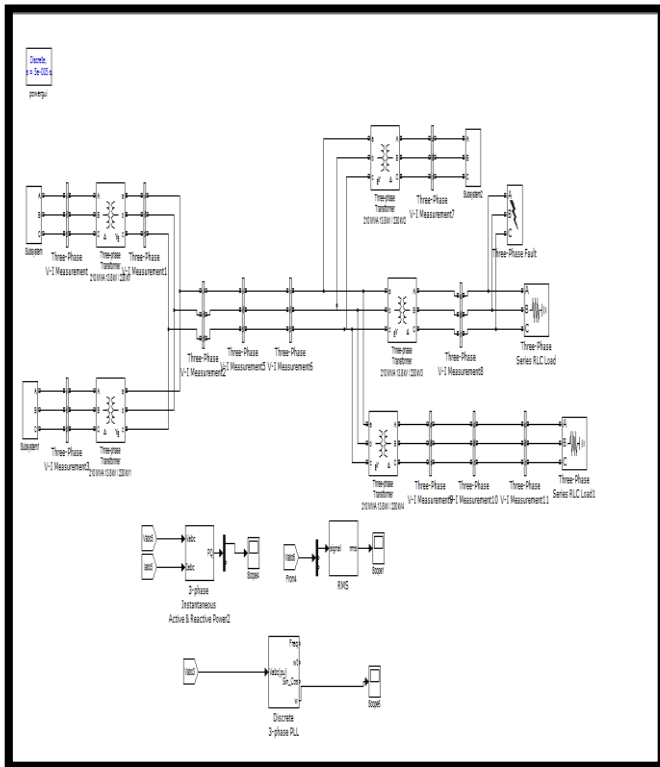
Discrete,
s = 5e-005 s.
powergui

Subsystem
Three-Phase
V-I Measurement

Three-phase
Transformer
210MVA 13.8kV / 220kV1

Three-Phase
V-I Measurement1

Three-phase
Transformer
210MVA 13.8kV / 220kV2

Three-Phase
V-I Measurement7

Subsystem1

Three-Phase Fault

Three-Phase
V-I Measurement2

Three-Phase
V-I Measurement5

Three-Phase
V-I Measurement6

Three-phase
Transformer
210MVA 13.8kV / 220kV3

Three-Phase
V-I Measurement8

Three-Phase
Series RLC Load

Subsystem
Three-Phase
V-I Measurement3

Three-phase
Transformer
210MVA 13.8kV / 220kV1

Three-phase
Transformer
210MVA 13.8kV / 220kV4

Three-Phase
V-I Measurement9

Three-Phase
V-I Measurement10

Three-Phase
V-I Measurement11

Three-Phase
Series RLC Load1

Vabc
Iabc
PQ
Scope

3-phase
Instantaneous
Active & Reactive Power2

signal
rms
Scope1
RMS

Freq
wt
Sin_Cos
Vabc(pu)
Scope6

Discrete
3-phase PLL